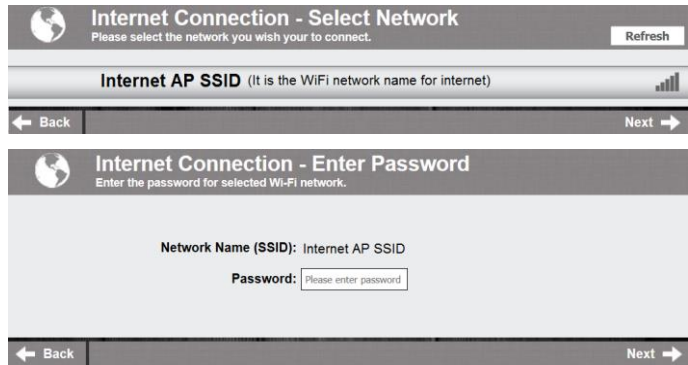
Internet Connection - Select Network
Please select the network you wish your to connect.

Refresh

Internet AP SSID (It is the WiFi network name for internet)

Back

Next

Internet Connection - Enter Password
Enter the password for selected Wi-Fi network.

Network Name (SSID): Internet AP SSID

Password: Please enter password

Back

Next